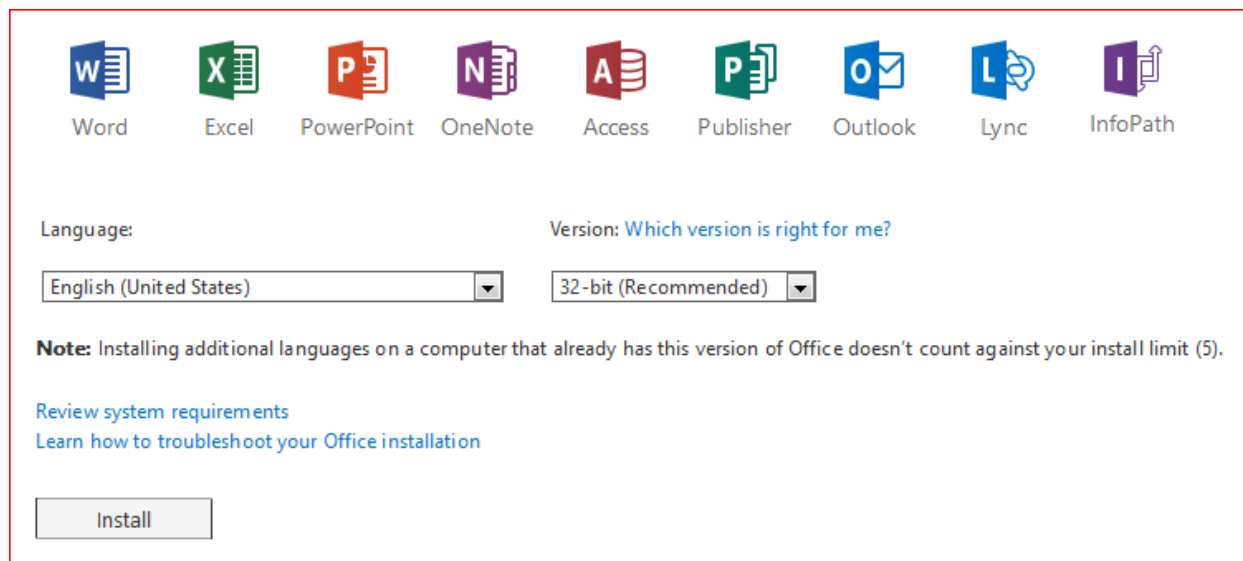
W Word X Excel P PowerPoint N OneNote A Access P Publisher O Outlook L Lync I InfoPath

Language:

Version: Which version is right for me?

English (United States)

32-bit (Recommended)

**Note:** Installing additional languages on a computer that already has this version of Office doesn't count against your install limit (5).

Review system requirements
Learn how to troubleshoot your Office installation

Install